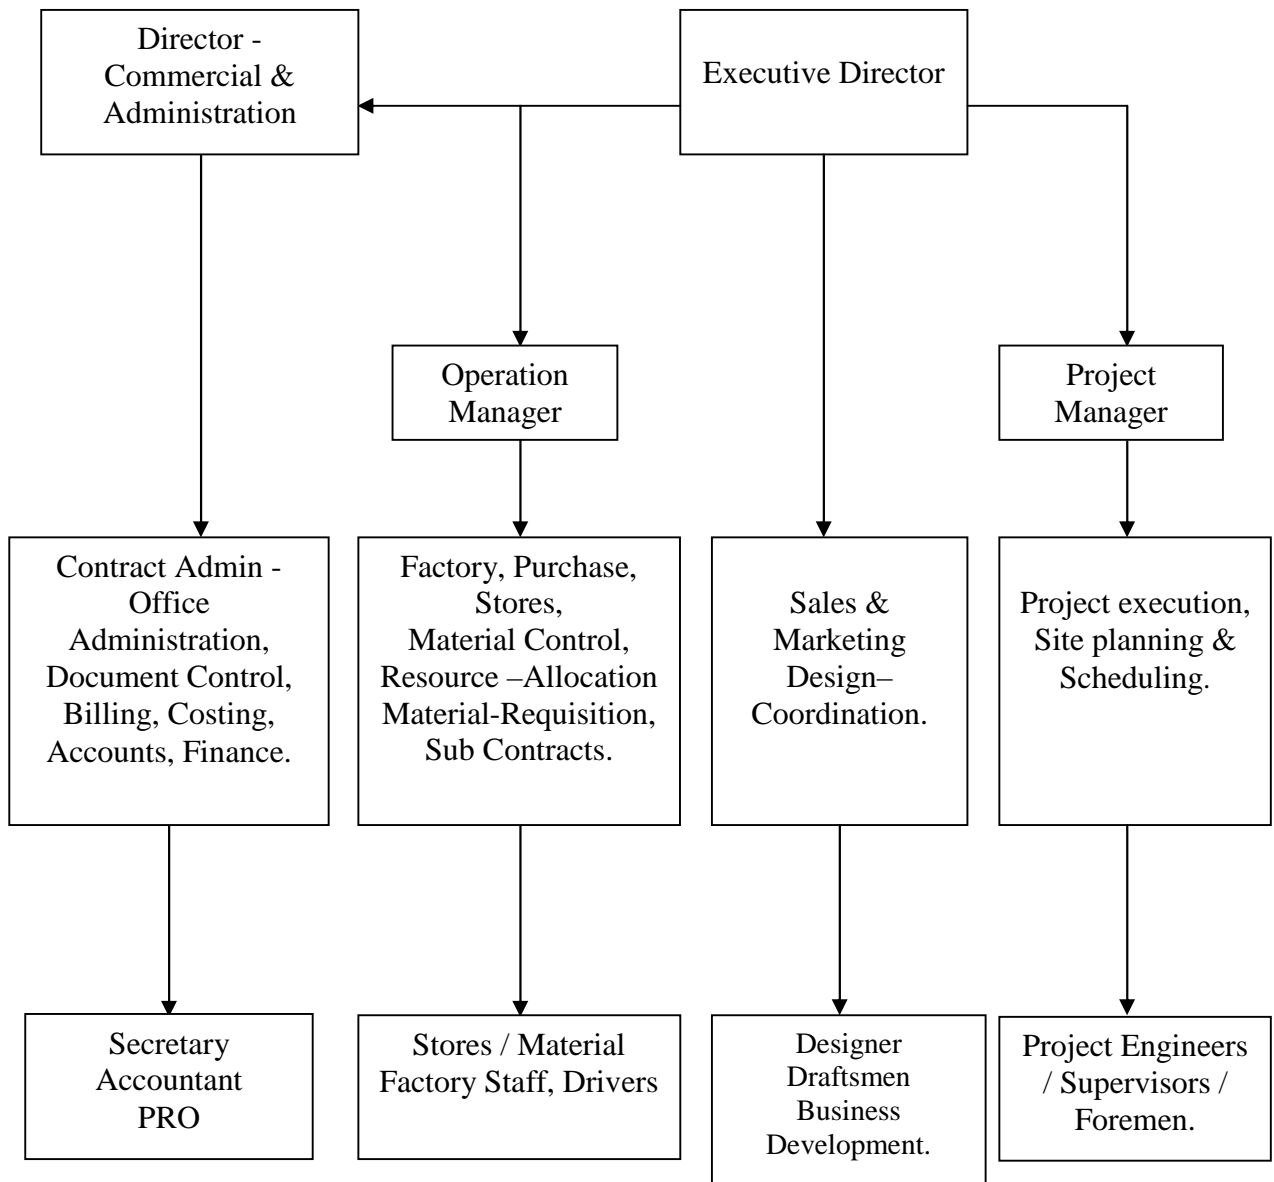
Director - Commercial & Administration

Executive Director

Operation Manager

Project Manager

Contract Admin - Office Administration, Document Control, Billing, Costing, Accounts, Finance.

Factory, Purchase, Stores, Material Control, Resource –Allocation Material-Requisition, Sub Contracts.

Sales & Marketing Design– Coordination.

Project execution, Site planning & Scheduling.

Secretary Accountant PRO

Stores / Material Factory Staff, Drivers

Designer Draftsmen Business Development.

Project Engineers / Supervisors / Foremen.